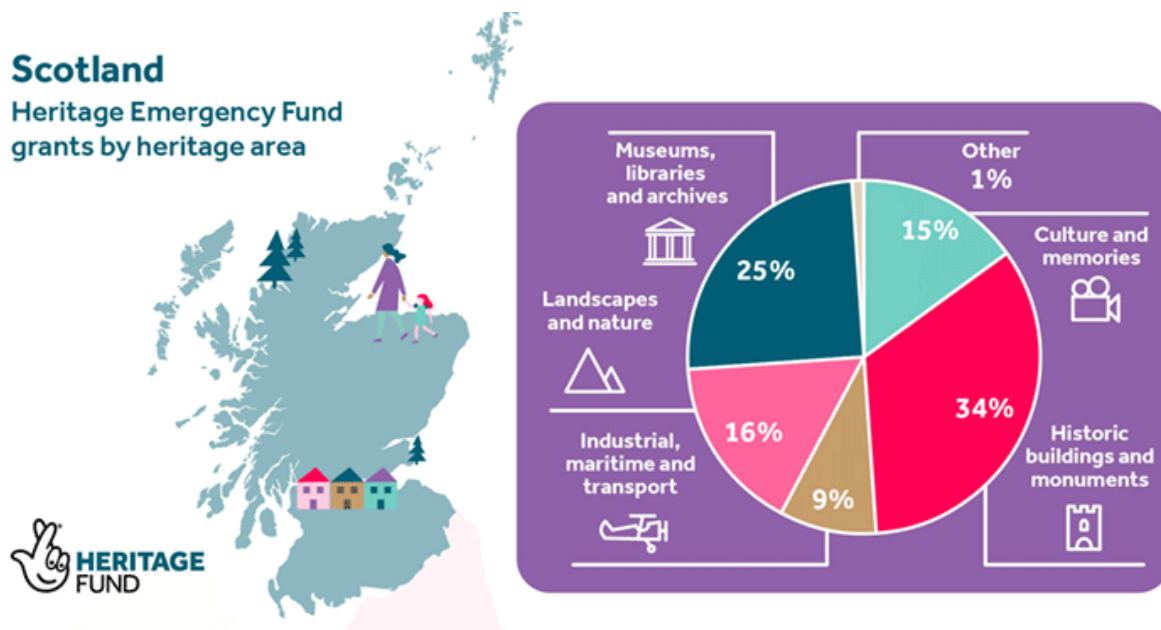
Scotland
Heritage Emergency Fund grants by heritage area

Museums, libraries and archives

Other
1%

25%

15%

Culture and memories

Landscapes and nature

34%

16%

Industrial, maritime and transport

9%

Historic buildings and monuments

HERITAGE FUND